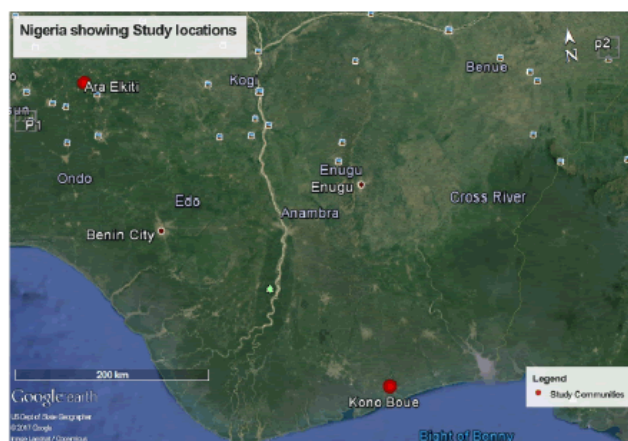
Nigeria showing Study locations

N

p2

Ara Ekiti

Kogi

Benue

P1

Enugu

Enugu

Ondo

Edo

Cross River

Anambra

Benin City

200 km

Google earth

US Dept of State Geographer
© 2017 Google
Image Landsat / Copernicus

Kono Boue

Legend

Study Communities

Bight of Bonny